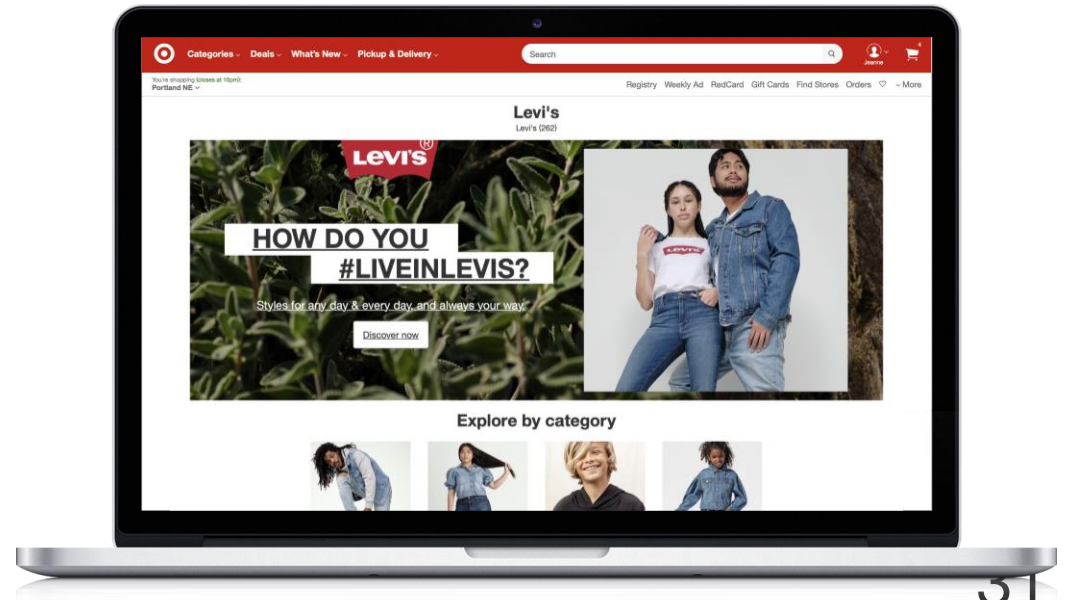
Categories Deals What's New Pickup & Delivery

Search

Jeanne

You're shopping (closes at 10pm)
Portland NE

Registry Weekly Ad RedCard Gift Cards Find Stores Orders More

Levi's

Levi's (262)

Levi's

HOW DO YOU #LIVEINLEVIS?

Styles for any day & every day, and always your way.

Discover now

Levi's

Explore by category

31